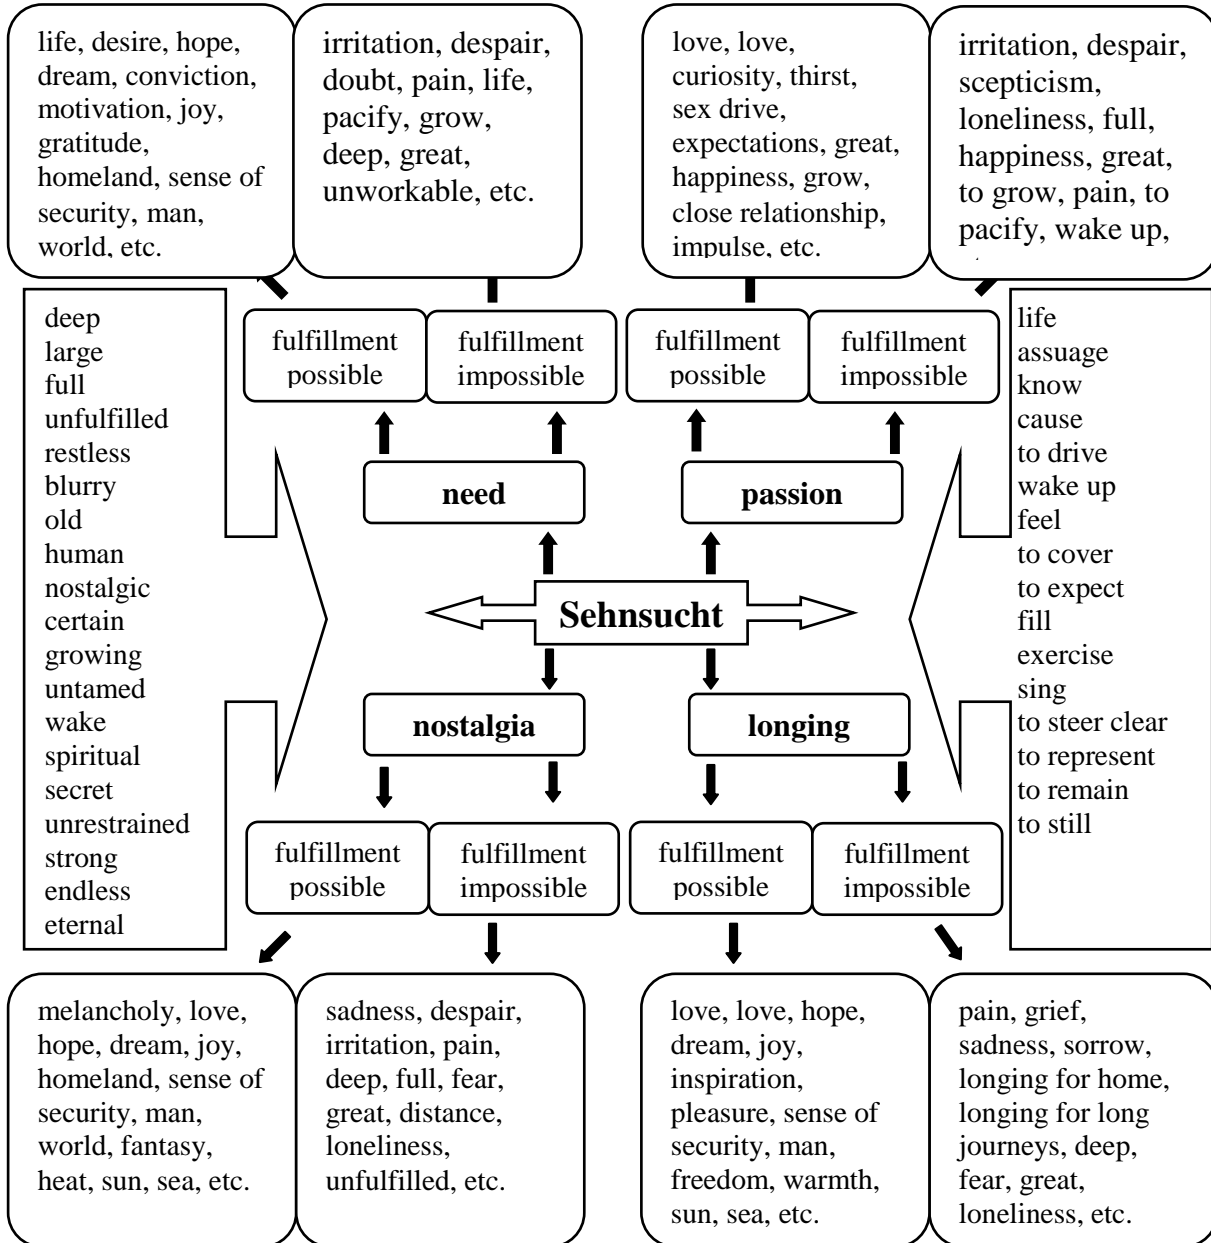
life, desire, hope, dream, conviction, motivation, joy, gratitude, homeland, sense of security, man, world, etc.

irritation, despair, doubt, pain, life, pacify, grow, deep, great, unworkable, etc.

love, love, curiosity, thirst, sex drive, expectations, great, happiness, grow, close relationship, impulse, etc.

irritation, despair, scepticism, loneliness, full, happiness, great, to grow, pain, to pacify, wake up, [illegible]

deep
large
full
unfulfilled
restless
blurry
old
human
nostalgic
certain
growing
untamed
wake
spiritual
secret
unrestrained
strong
endless
eternal

fulfillment possible

fulfillment impossible

fulfillment possible

fulfillment impossible

need

passion

Sehnsucht

nostalgia

longing

life
assuage
know
cause
to drive
wake up
feel
to cover
to expect
fill
exercise
sing
to steer clear
to represent
to remain
to still

fulfillment possible

fulfillment impossible

fulfillment possible

fulfillment impossible

melancholy, love, hope, dream, joy, homeland, sense of security, man, world, fantasy, heat, sun, sea, etc.

sadness, despair, irritation, pain, deep, full, fear, great, distance, loneliness, unfulfilled, etc.

love, love, hope, dream, joy, inspiration, pleasure, sense of security, man, freedom, warmth, sun, sea, etc.

pain, grief, sadness, sorrow, longing for home, longing for long journeys, deep, fear, great, loneliness, etc.